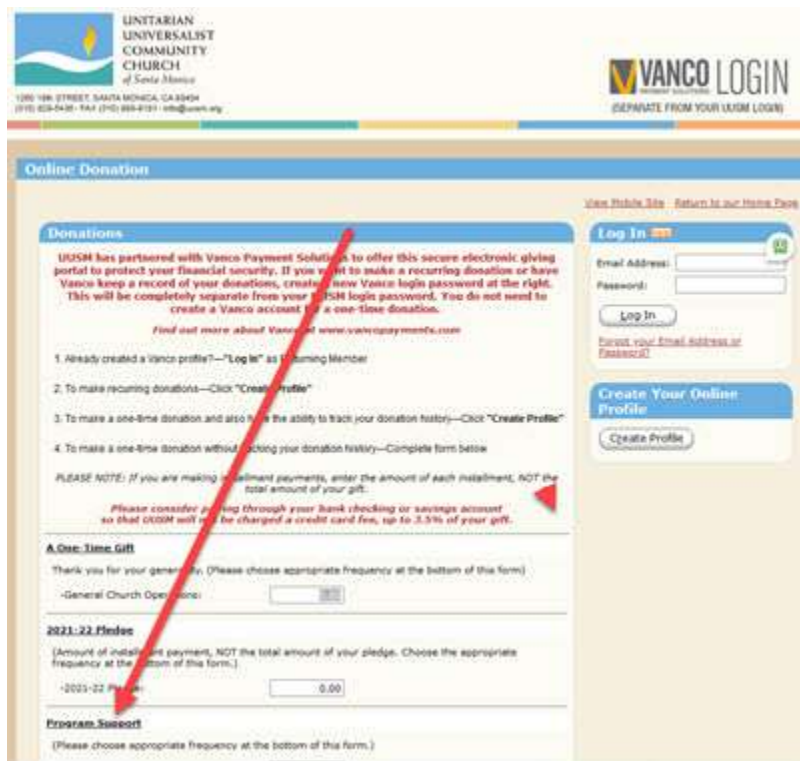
UNITARIAN UNIVERSALIST COMMUNITY CHURCH of Santa Monica

1260 18th STREET, SANTA MONICA, CA 90404
(310) 829-5436 · FAX (310) 829-8131 · info@uusm.org

VANCO LOGIN
(SEPARATE FROM YOUR UUSM LOGIN)

Online Donation

View Mobile Site Return to our Home Page

Donations

UUSM has partnered with Vanco Payment Solutions to offer this secure electronic giving portal to protect your financial security. If you want to make a recurring donation or have Vanco keep a record of your donations, create a new Vanco login password at the right. This will be completely separate from your UUSM login password. You do not need to create a Vanco account for a one-time donation.

Find out more about Vanco at www.vancopayments.com

1. Already created a Vanco profile?—"Log In" as Returning Member

2. To make recurring donations—Click "Create Profile"

3. To make a one-time donation and also have the ability to track your donation history—Click "Create Profile"

4. To make a one-time donation without tracking your donation history—Complete form below

PLEASE NOTE: If you are making installment payments, enter the amount of each installment, NOT the total amount of your gift.

Please consider paying through your bank checking or savings account so that UUSM will not be charged a credit card fee, up to 3.5% of your gift.

A One-Time Gift

Thank you for your generosity. (Please choose appropriate frequency at the bottom of this form)

-General Church Operations:

2021-22 Pledge

(Amount of installment payment, NOT the total amount of your pledge. Choose the appropriate frequency at the bottom of this form.)

-2021-22 Pledge: 0.00

Program Support

(Please choose appropriate frequency at the bottom of this form.)

Log In

Email Address:
Password:

Log In

Forgot your Email Address or Password?

Create Your Online Profile

Create Profile